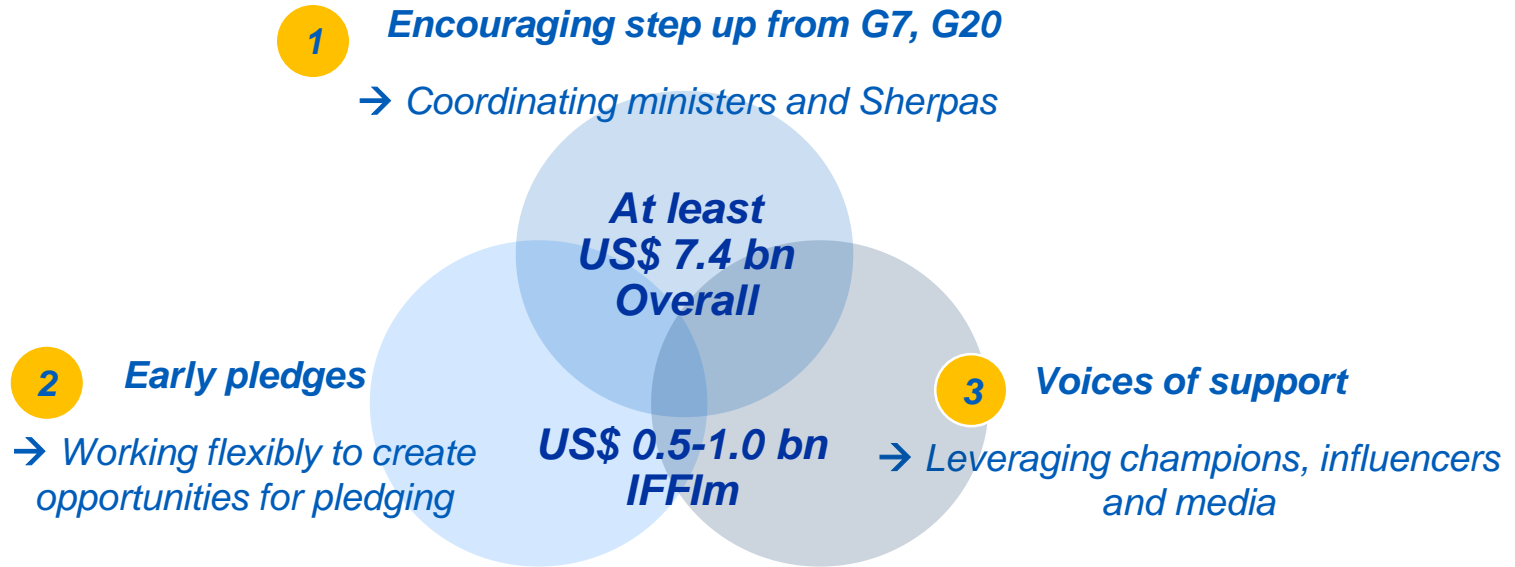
1 Encouraging step up from G7, G20

→ Coordinating ministers and Sherpas

At least US$ 7.4 bn Overall

2 Early pledges

→ Working flexibly to create opportunities for pledging

US$ 0.5-1.0 bn IFFIm

3 Voices of support

→ Leveraging champions, influencers and media